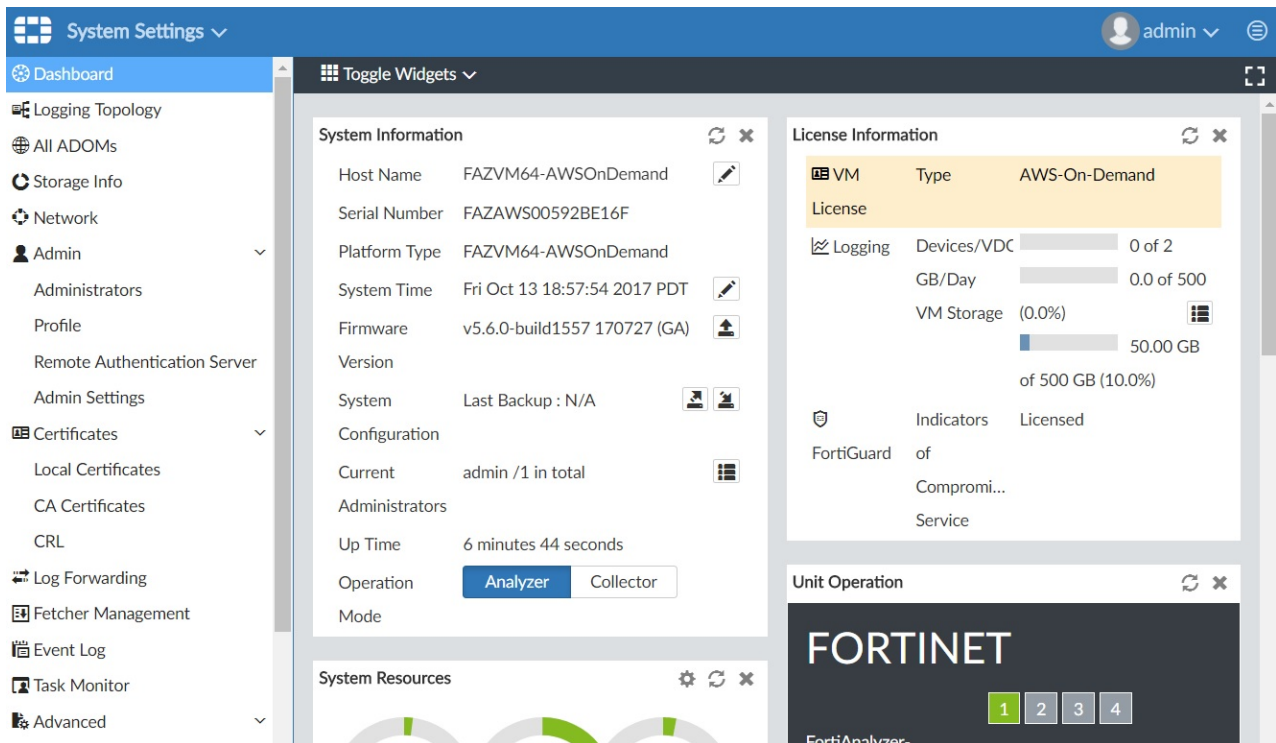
System Settings

admin

Dashboard
Logging Topology
All ADOMs
Storage Info
Network
Admin
Administrators
Profile
Remote Authentication Server
Admin Settings
Certificates
Local Certificates
CA Certificates
CRL
Log Forwarding
Fetcher Management
Event Log
Task Monitor
Advanced

Toggle Widgets

System Information

| | |
|---|---|
| Host Name | FAZVM64-AWSOnDemand |
| Serial Number | FAZAWS00592BE16F |
| Platform Type | FAZVM64-AWSOnDemand |
| System Time | Fri Oct 13 18:57:54 2017 PDT |
| Firmware Version | v5.6.0-build1557 170727 (GA) |
| System Configuration | Last Backup : N/A |
| Current Administrators | admin /1 in total |
| Up Time | 6 minutes 44 seconds |
| Operation Mode | Analyzer Collector |

License Information

| | | |
|---|---|---|
| VM License | Type | AWS-On-Demand |
| Logging | Devices/VDC | 0 of 2 |
| | GB/Day | 0.0 of 500 |
| | VM Storage | (0.0%) 50.00 GB of 500 GB (10.0%) |
| FortiGuard | Indicators of Compromi... Service | Licensed |

System Resources

Unit Operation

FORTINET

1 2 3 4

FortiAnalyzer-